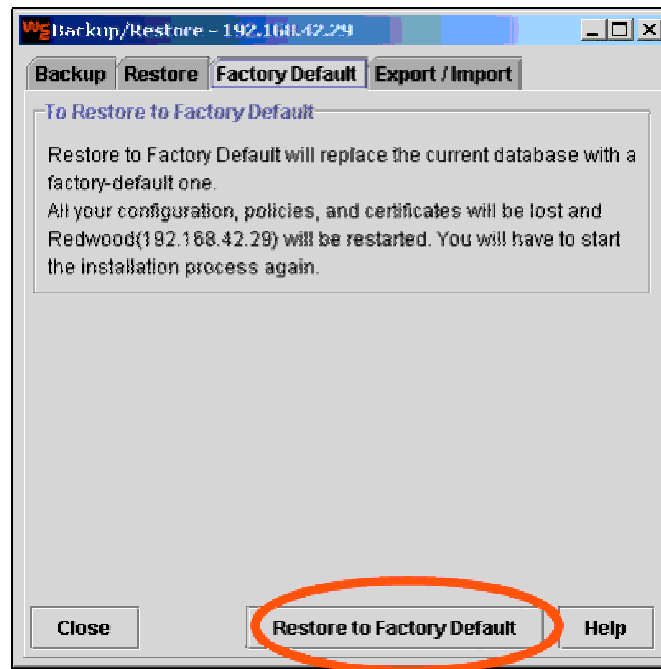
Backup/Restore - 192.168.42.29

Backup | Restore | Factory Default | Export / Import

To Restore to Factory Default

Restore to Factory Default will replace the current database with a factory-default one.
All your configuration, policies, and certificates will be lost and Redwood(192.168.42.29) will be restarted. You will have to start the installation process again.

Close | Restore to Factory Default | Help